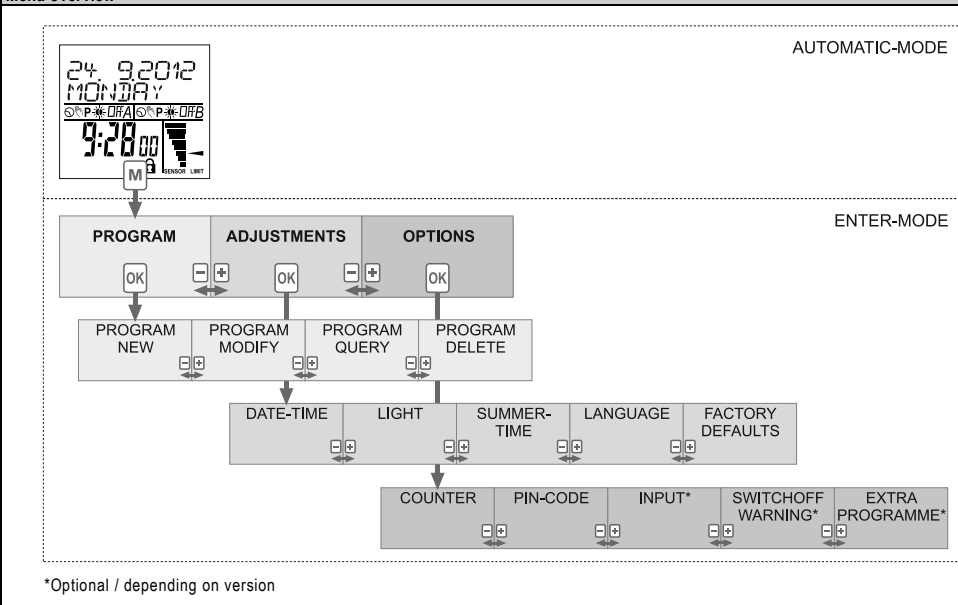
Menu overview

24. 9.2012
MONDAY
P OffA P OffB
9:28 00
SENSOR LIMIT

AUTOMATIC-MODE

M

ENTER-MODE

PROGRAM
ADJUSTMENTS
OPTIONS

− +
OK
OK
− +
OK

PROGRAM NEW
PROGRAM MODIFY
PROGRAM QUERY
PROGRAM DELETE

DATE-TIME
LIGHT
SUMMER-TIME
LANGUAGE
FACTORY DEFAULTS

COUNTER
PIN-CODE
INPUT*
SWITCHOFF WARNING*
EXTRA PROGRAMME*

*Optional / depending on version